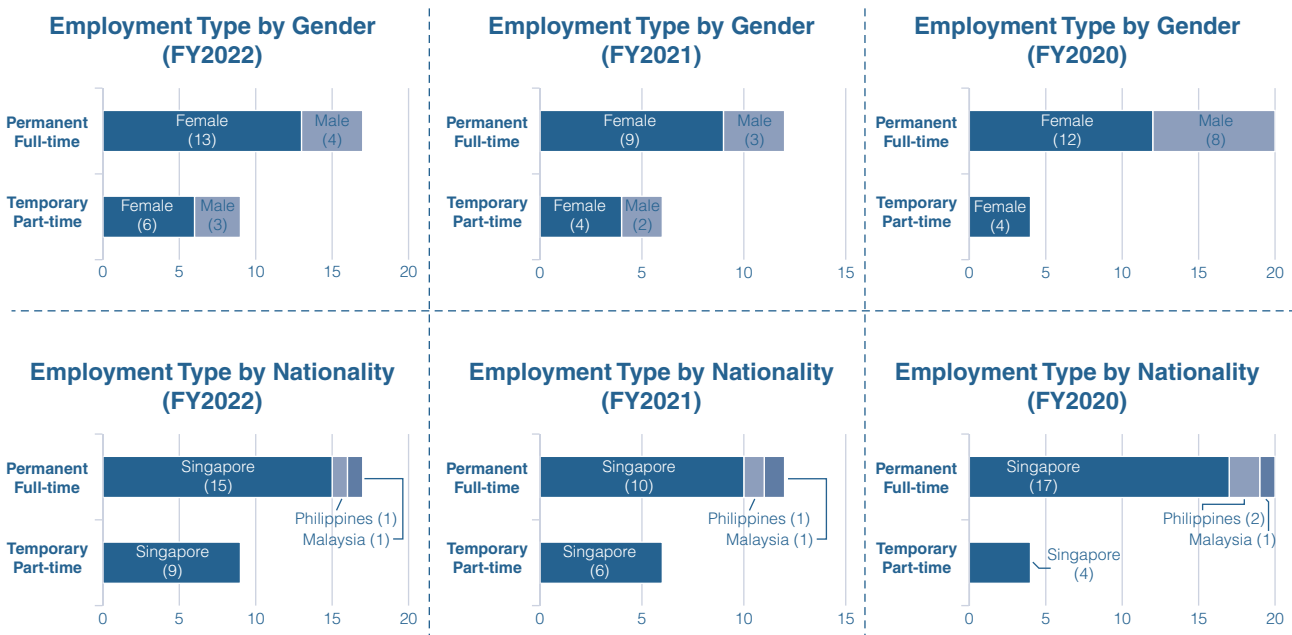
Employment Type by Gender (FY2022)

Permanent Full-time
Female (13)
Male (4)

Temporary Part-time
Female (6)
Male (3)

0 5 10 15 20

Employment Type by Gender (FY2021)

Permanent Full-time
Female (9)
Male (3)

Temporary Part-time
Female (4)
Male (2)

0 5 10 15

Employment Type by Gender (FY2020)

Permanent Full-time
Female (12)
Male (8)

Temporary Part-time
Female (4)

0 5 10 15 20

Employment Type by Nationality (FY2022)

Permanent Full-time
Singapore (15)
Philippines (1)
Malaysia (1)

Temporary Part-time
Singapore (9)

0 5 10 15 20

Employment Type by Nationality (FY2021)

Permanent Full-time
Singapore (10)
Philippines (1)
Malaysia (1)

Temporary Part-time
Singapore (6)

0 5 10 15

Employment Type by Nationality (FY2020)

Permanent Full-time
Singapore (17)
Philippines (2)
Malaysia (1)

Temporary Part-time
Singapore (4)

0 5 10 15 20